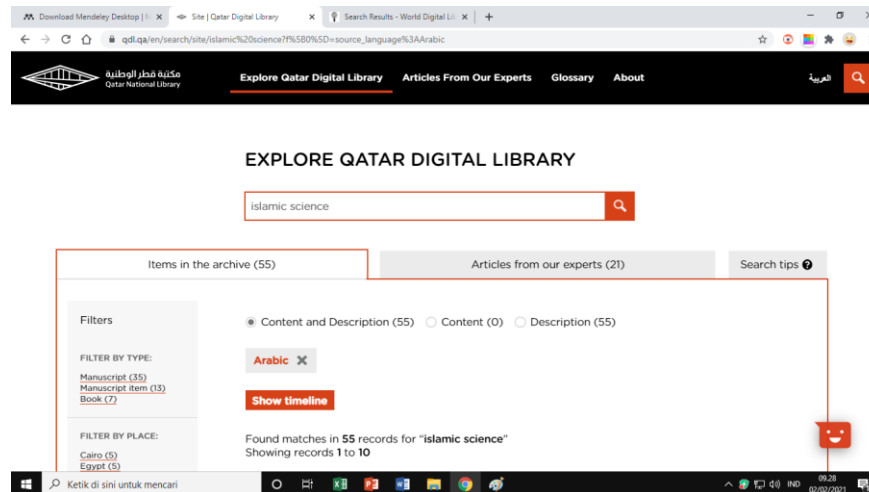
Download Mendeley Desktop | M ×
Site | Qatar Digital Library ×
Search Results - World Digital Li ×
+

qdl.qa/en/search/site/islamic%20science?f%5B0%5D=source_language%3AArabic

مكتبة قطر الوطنية
Qatar National Library

Explore Qatar Digital Library
Articles From Our Experts
Glossary
About
العربية

EXPLORE QATAR DIGITAL LIBRARY

islamic science

Items in the archive (55)
Articles from our experts (21)
Search tips

Filters

FILTER BY TYPE:
Manuscript (35)
Manuscript item (13)
Book (7)

FILTER BY PLACE:
Cairo (5)
Egypt (5)

Content and Description (55) Content (0) Description (55)

Arabic ✕

Show timeline

Found matches in 55 records for "islamic science"
Showing records 1 to 10

Ketik di sini untuk mencari

IND
09.28
02/02/2021